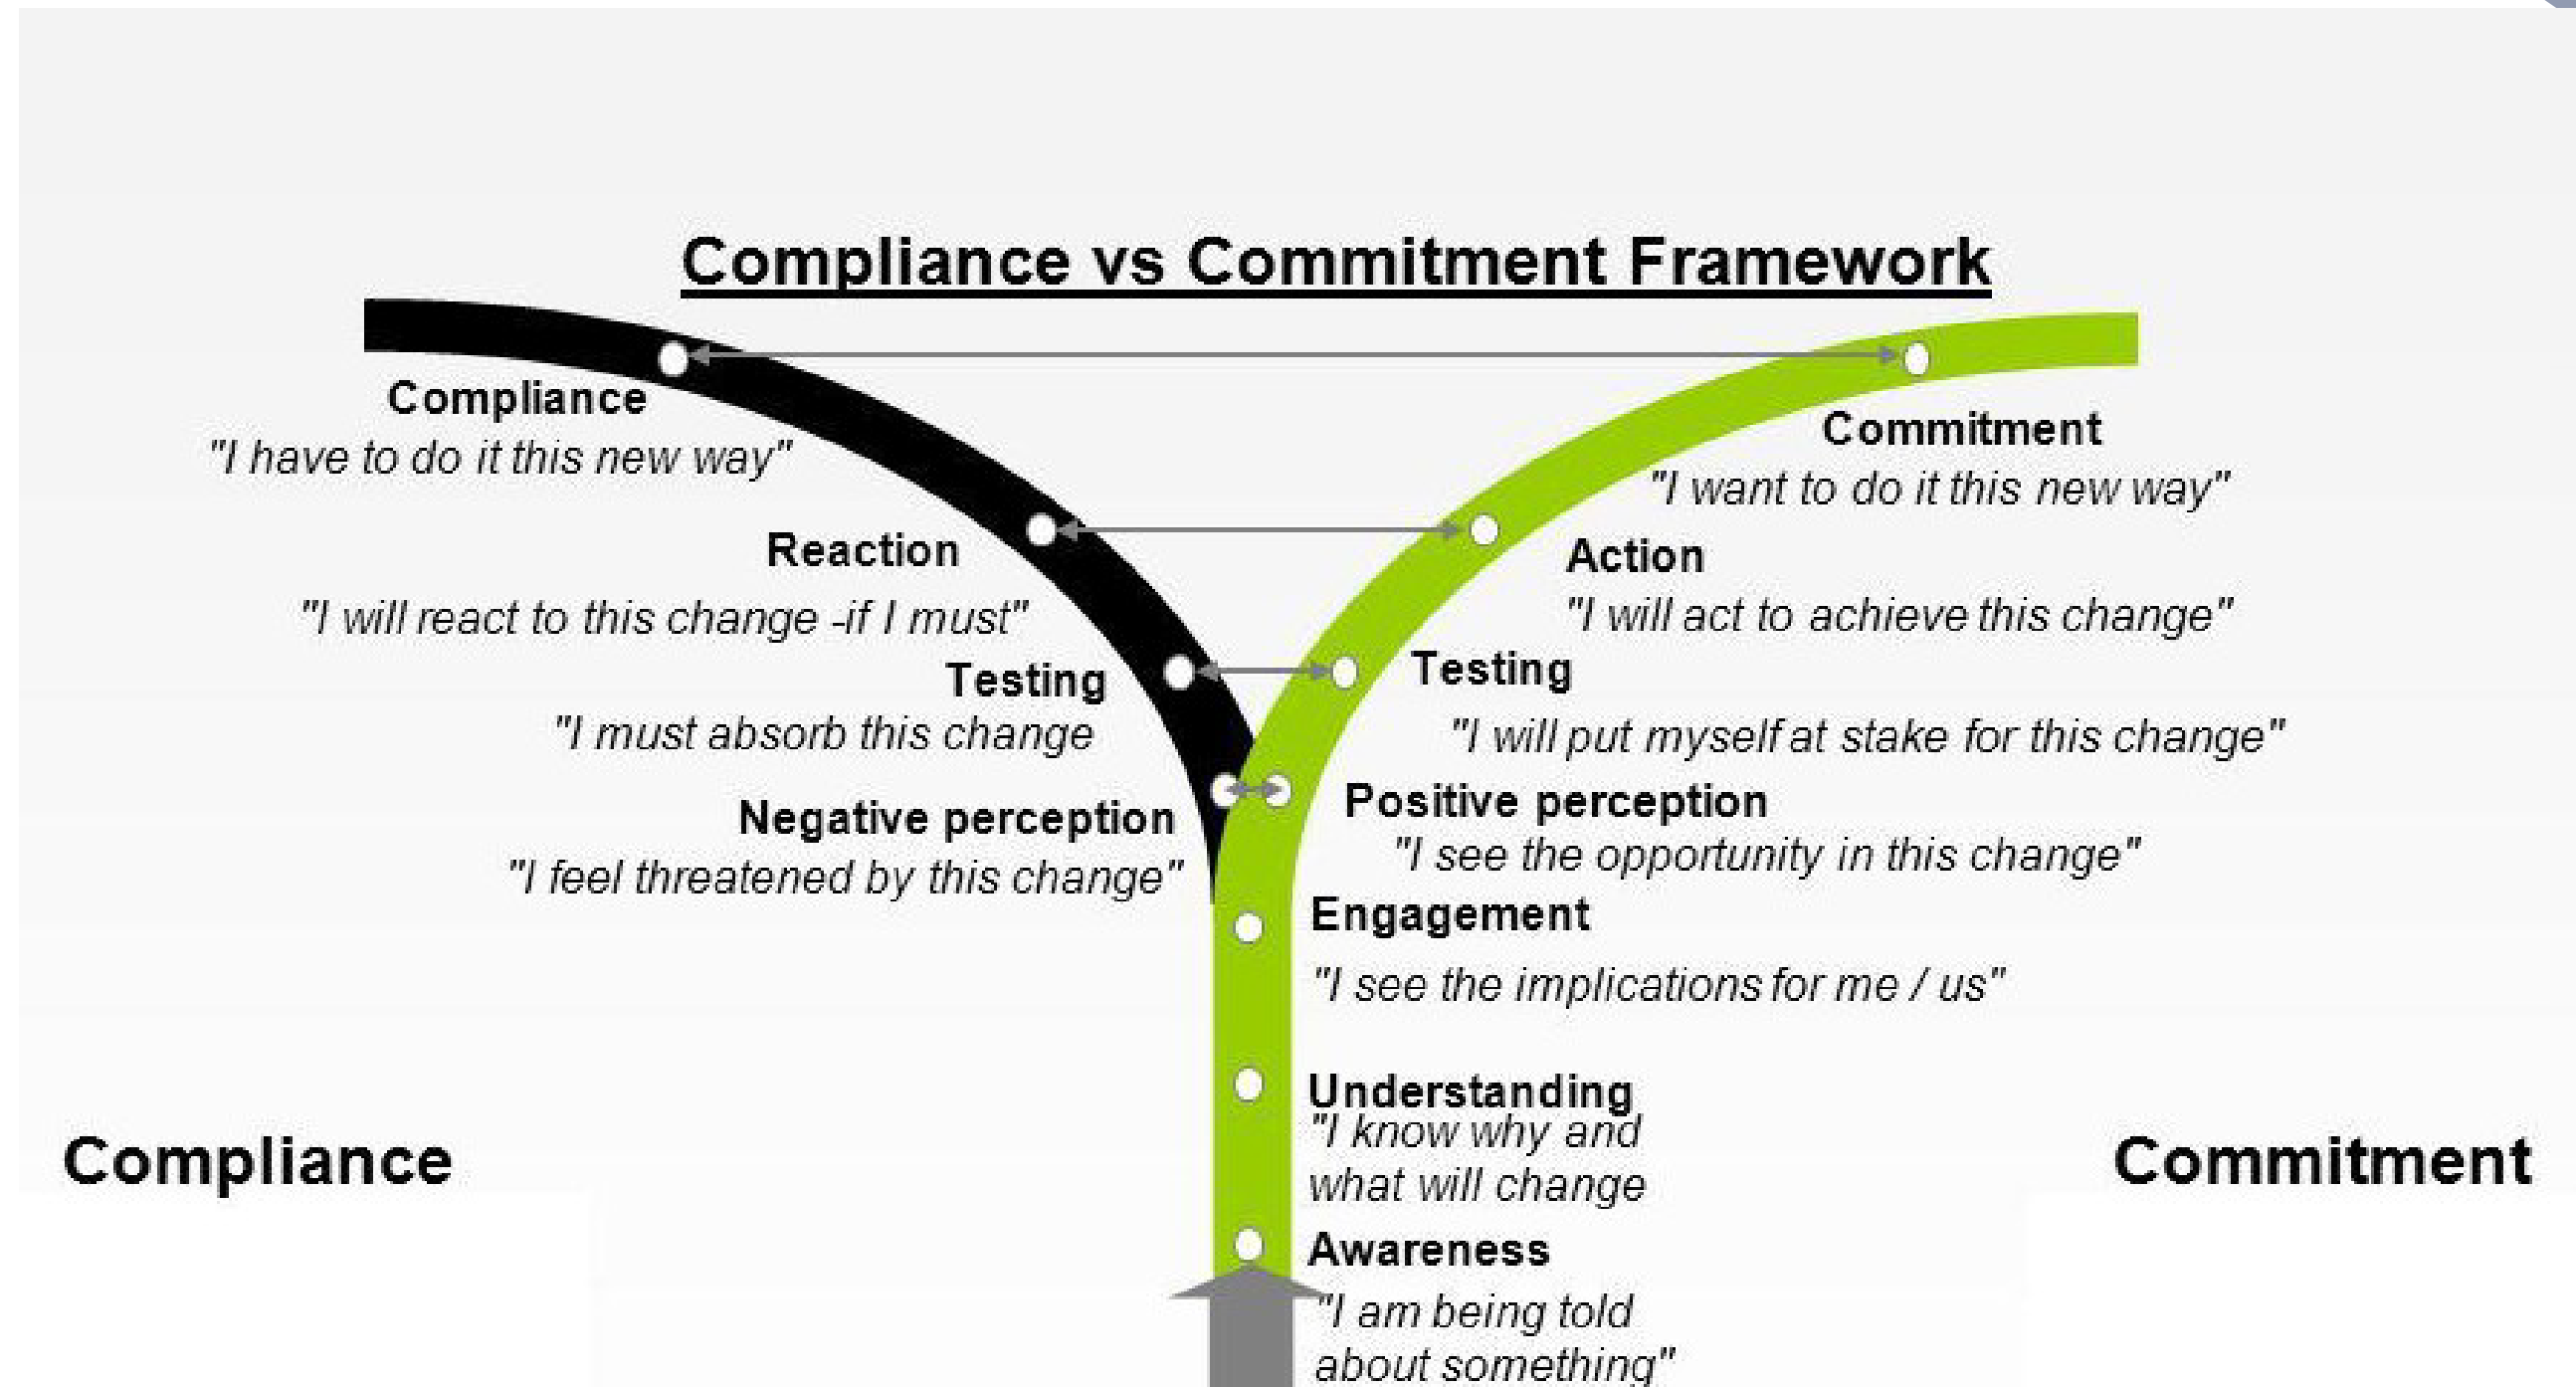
Compliance vs Commitment Framework

Compliance
"I have to do it this new way"

Commitment
"I want to do it this new way"

Reaction
"I will react to this change -if I must"

Action
"I will act to achieve this change"

Testing
"I must absorb this change

Testing
"I will put myself at stake for this change"

Negative perception
"I feel threatened by this change"

Positive perception
"I see the opportunity in this change"

Engagement
"I see the implications for me / us"

Understanding
"I know why and what will change

Compliance

Commitment

Awareness
"I am being told about something"